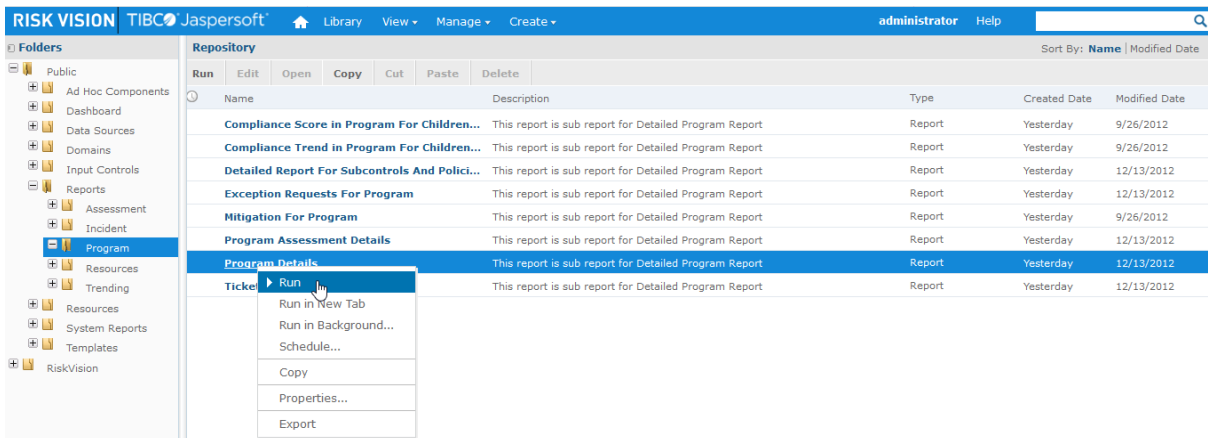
RISK VISION | TIBCO Jaspersoft Library View Manage Create administrator Help

Folders
Public
Ad Hoc Components
Dashboard
Data Sources
Domains
Input Controls
Reports
Assessment
Incident
Program
Resources
Trending
Resources
System Reports
Templates
RiskVision

Repository
Sort By: Name | Modified Date

Run Edit Open Copy Cut Paste Delete

| Name | Description | Type | Created Date | Modified Date |
|---|---|---|---|---|
| Compliance Score in Program For Children... | This report is sub report for Detailed Program Report | Report | Yesterday | 9/26/2012 |
| Compliance Trend in Program For Children... | This report is sub report for Detailed Program Report | Report | Yesterday | 9/26/2012 |
| Detailed Report For Subcontrols And Polici... | This report is sub report for Detailed Program Report | Report | Yesterday | 12/13/2012 |
| Exception Requests For Program | This report is sub report for Detailed Program Report | Report | Yesterday | 12/13/2012 |
| Mitigation For Program | This report is sub report for Detailed Program Report | Report | Yesterday | 9/26/2012 |
| Program Assessment Details | This report is sub report for Detailed Program Report | Report | Yesterday | 12/13/2012 |
| Program Details | This report is sub report for Detailed Program Report | Report | Yesterday | 12/13/2012 |
| Ticket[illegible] | This report is sub report for Detailed Program Report | Report | Yesterday | 12/13/2012 |

Run
Run in New Tab
Run in Background...
Schedule...
Copy
Properties...
Export